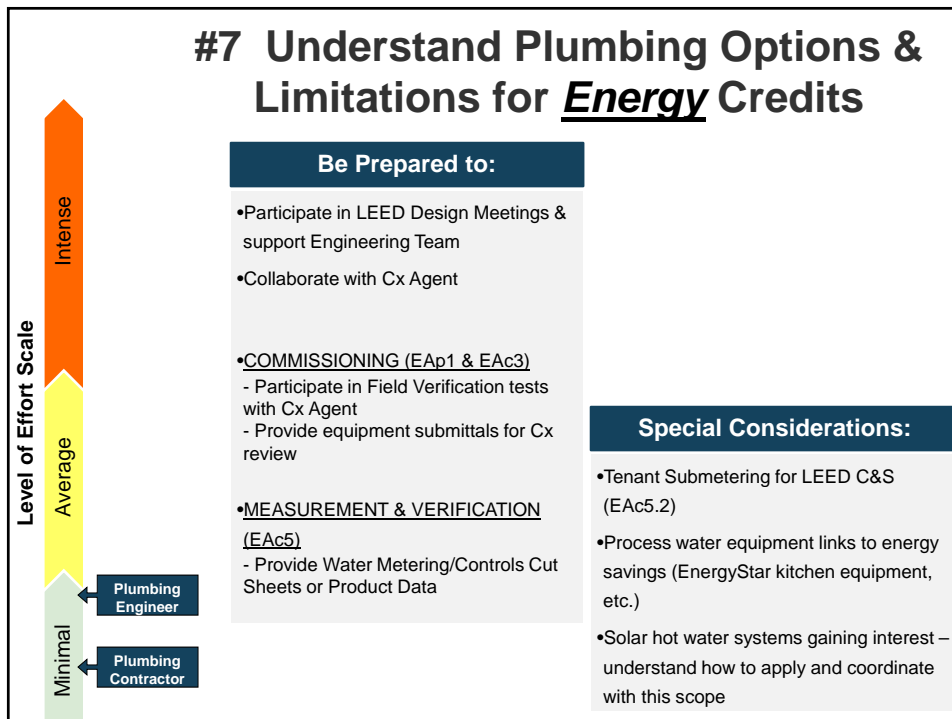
#7 Understand Plumbing Options & Limitations for ***Energy*** Credits

Level of Effort Scale

Intense

Average

Minimal

Plumbing Engineer

Plumbing Contractor

Be Prepared to:

•Participate in LEED Design Meetings & support Engineering Team

•Collaborate with Cx Agent

•COMMISSIONING (EAp1 & EAc3)
- Participate in Field Verification tests with Cx Agent
- Provide equipment submittals for Cx review

•MEASUREMENT & VERIFICATION (EAc5)
- Provide Water Metering/Controls Cut Sheets or Product Data

Special Considerations:

•Tenant Submetering for LEED C&S (EAc5.2)

•Process water equipment links to energy savings (EnergyStar kitchen equipment, etc.)

•Solar hot water systems gaining interest – understand how to apply and coordinate with this scope